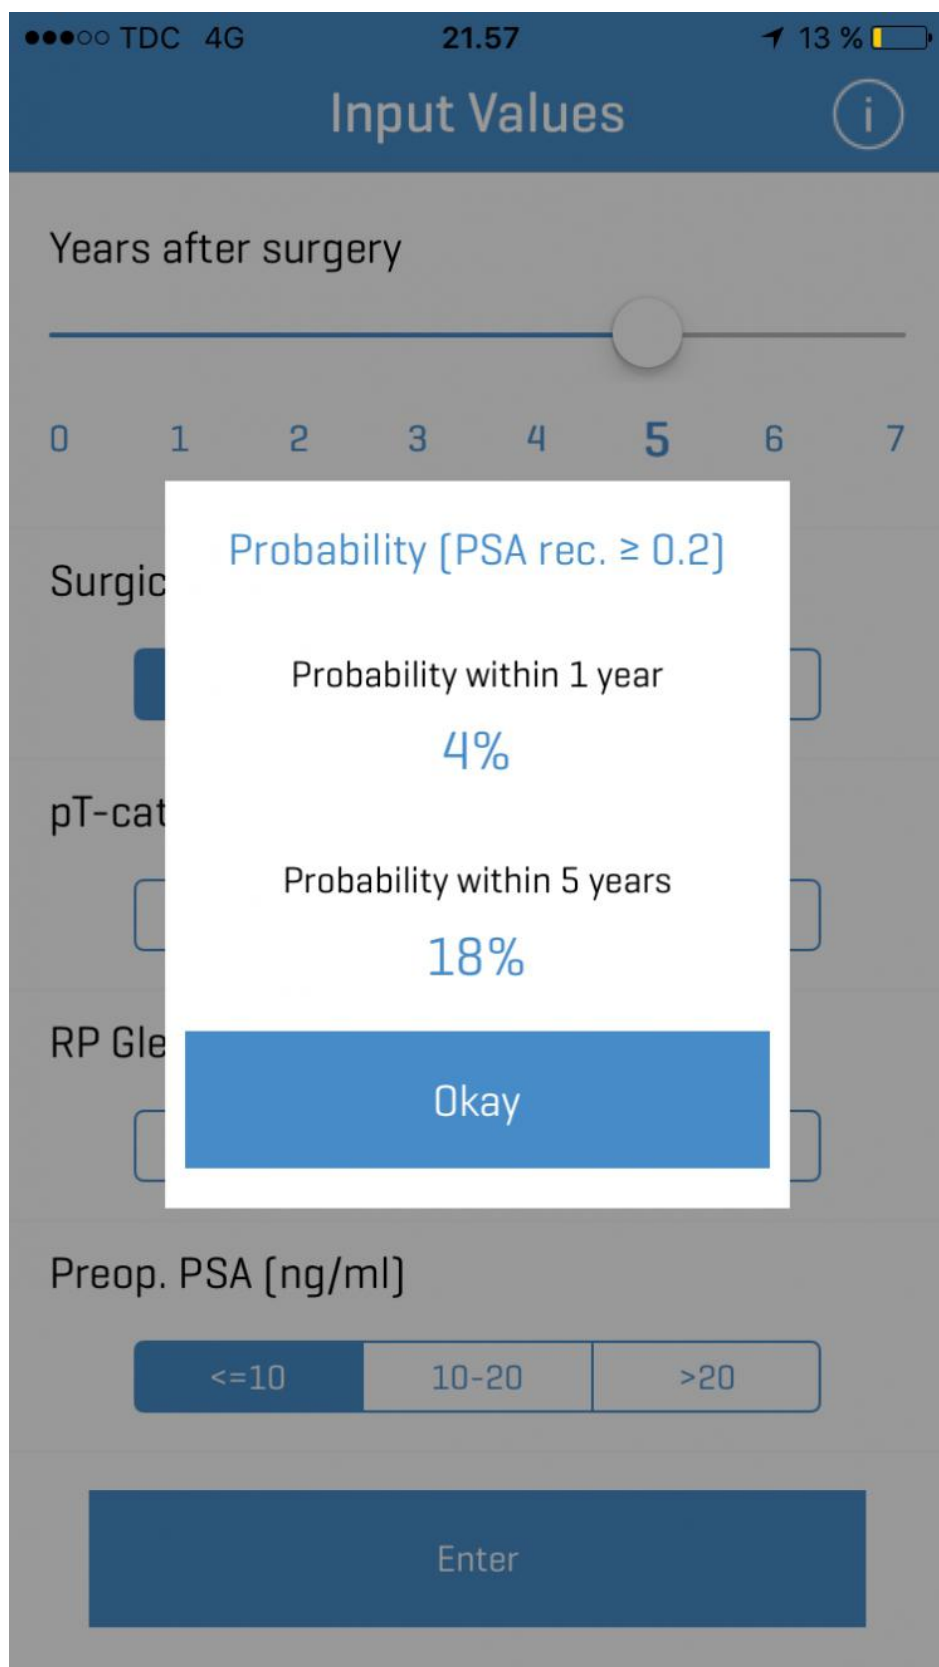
●●●○○ TDC 4G 21.57 13 %

Input Values

Years after surgery

0 1 2 3 4 5 6 7

Surgic

pT-cat

RP Gle

Probability (PSA rec. $\geq$ 0.2)

Probability within 1 year

4%

Probability within 5 years

18%

Okay

Preop. PSA (ng/ml)

<=10 10-20 >20

Enter